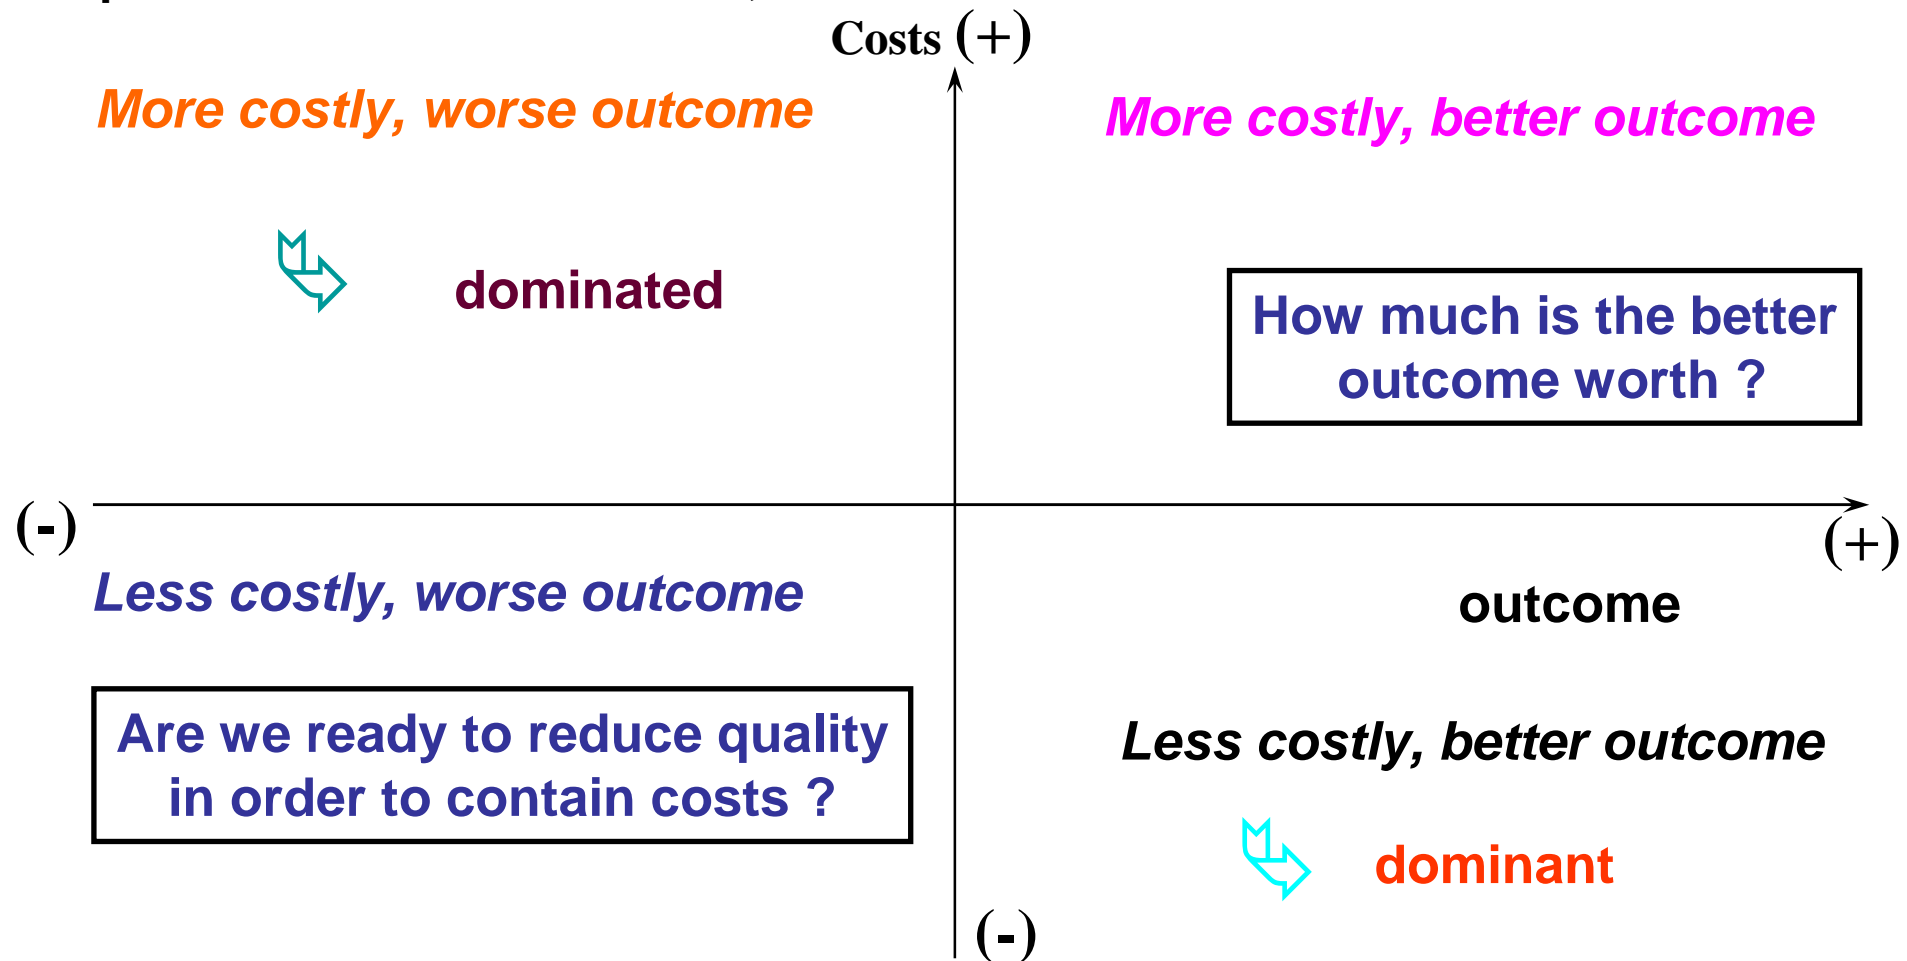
Costs (+)

More costly, worse outcome

dominated

More costly, better outcome

How much is the better outcome worth ?

(-)

(+)

Less costly, worse outcome

outcome

Are we ready to reduce quality in order to contain costs ?

Less costly, better outcome

dominant

(-)